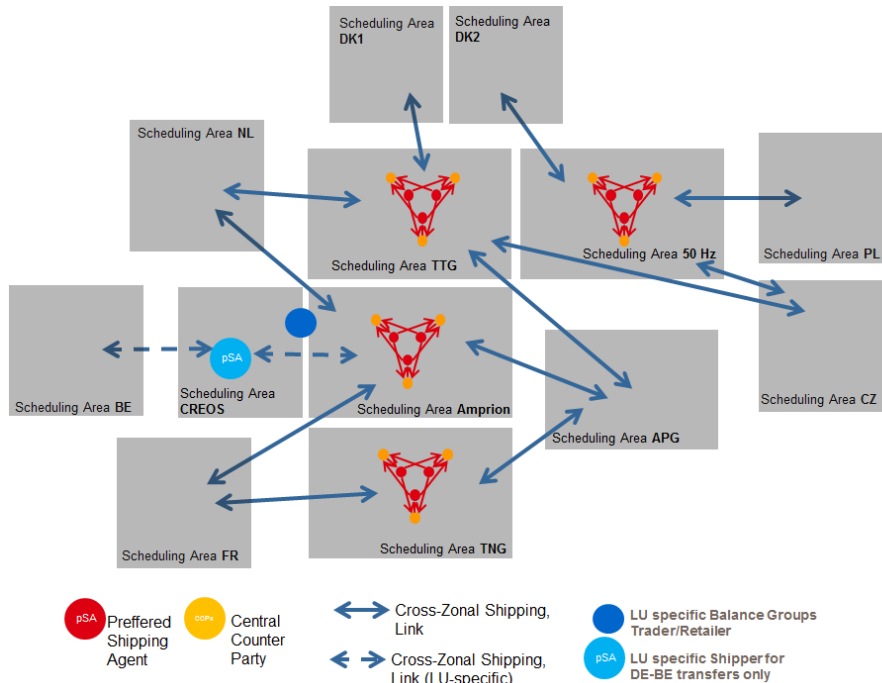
Scheduling Area DK1

Scheduling Area DK2

Scheduling Area NL

Scheduling Area TTG

Scheduling Area 50 Hz

Scheduling Area PL

Scheduling Area BE

pSA

Scheduling Area CREOS

Scheduling Area Amprion

Scheduling Area APG

Scheduling Area CZ

Scheduling Area FR

Scheduling Area TNG

pSA Preffered Shipping Agent

CCPx Central Counter Party

Cross-Zonal Shipping, Link

Cross-Zonal Shipping, Link (LU-specific)

LU specific Balance Groups Trader/Retailer

pSA LU specific Shipper for DE-BE transfers only